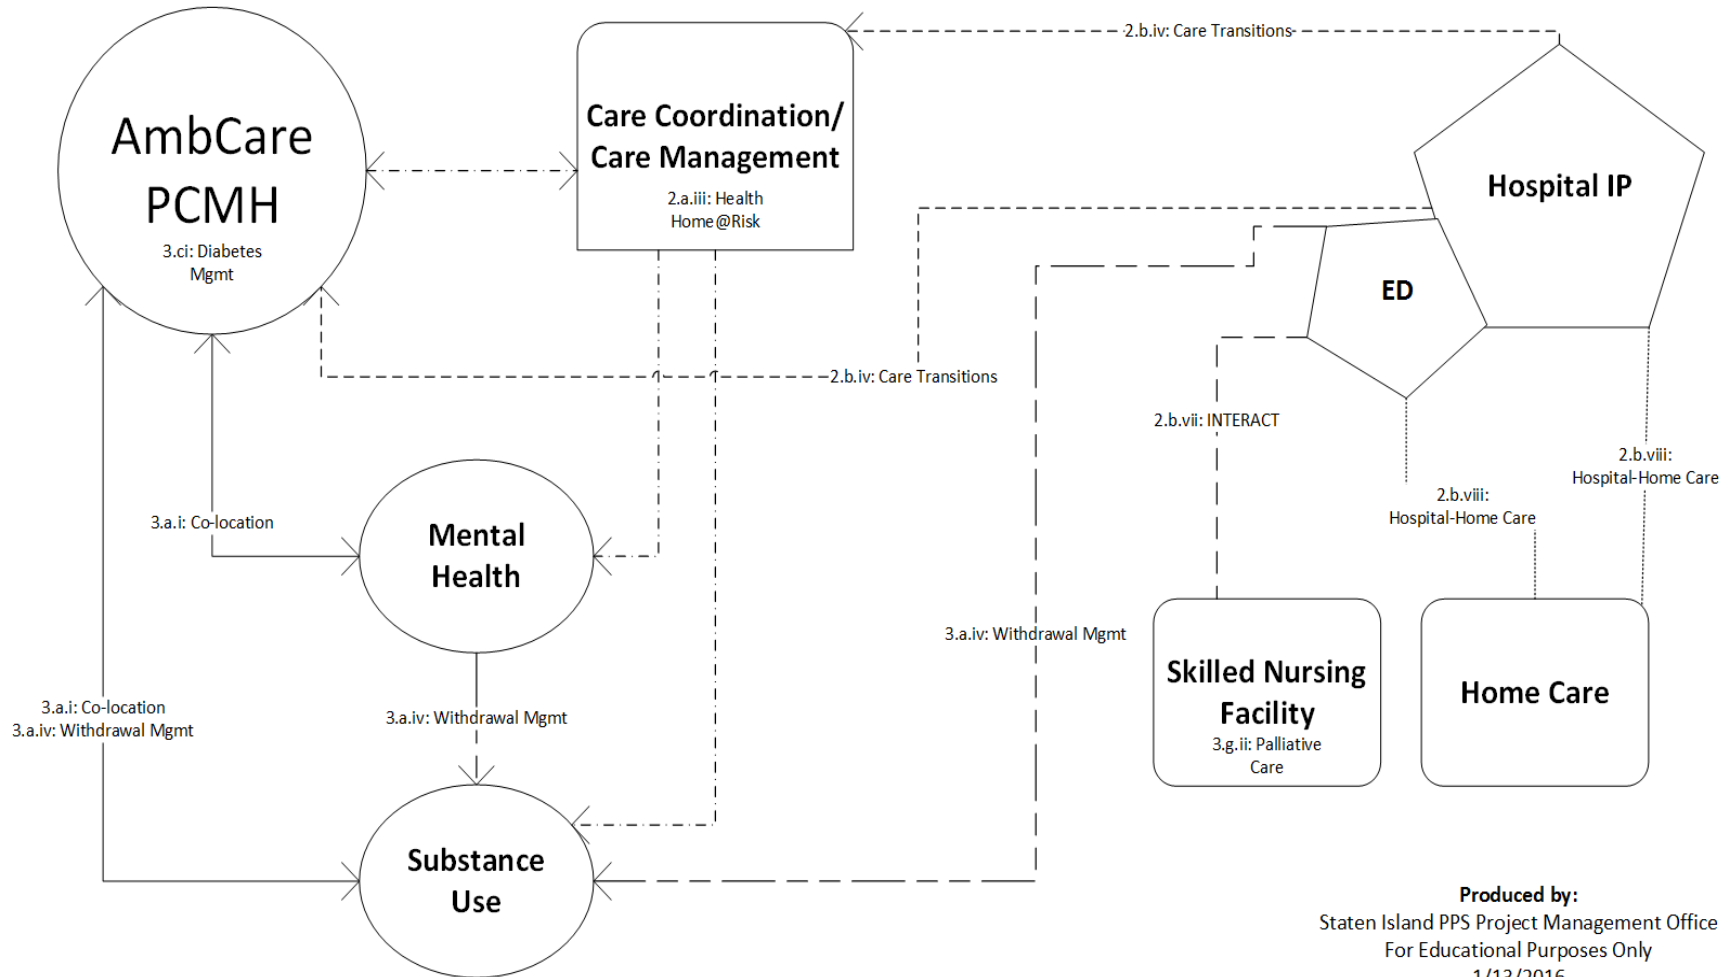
AmbCare PCMH
3.ci: Diabetes Mgmt

Care Coordination/ Care Management
2.a.iii: Health Home@Risk

2.b.iv: Care Transitions

Hospital IP

ED

2.b.iv: Care Transitions

2.b.vii: INTERACT

2.b.viii: Hospital-Home Care

2.b.viii: Hospital-Home Care

3.a.i: Co-location

Mental Health

3.a.iv: Withdrawal Mgmt

3.a.i: Co-location
3.a.iv: Withdrawal Mgmt

3.a.iv: Withdrawal Mgmt

Skilled Nursing Facility
3.g.ii: Palliative Care

Home Care

Substance Use

Produced by:
Staten Island PPS Project Management Office
For Educational Purposes Only
1/13/2016